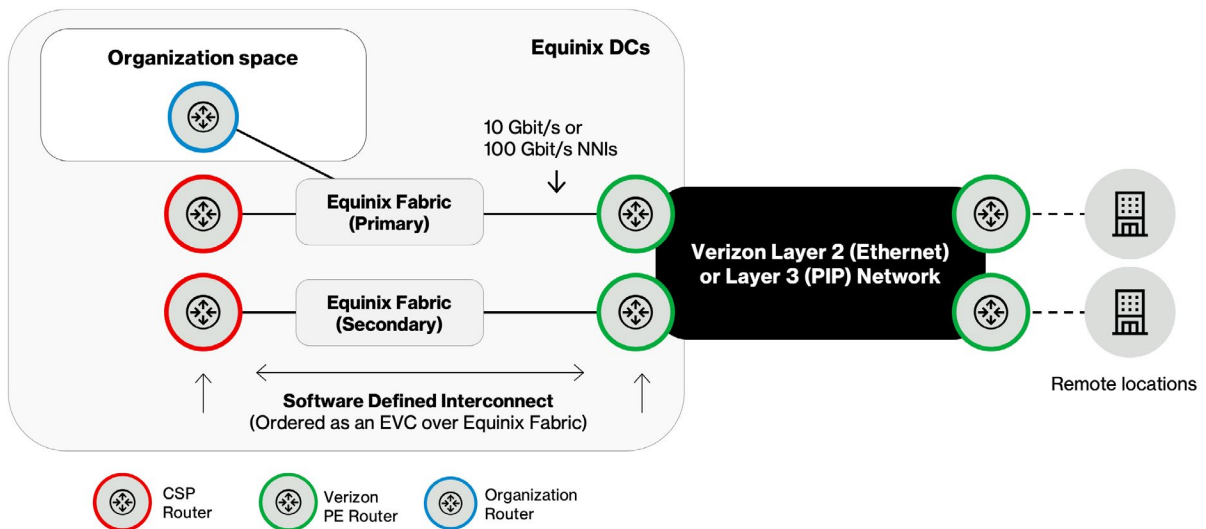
Organization space

Equinix DCs

10 Gbit/s or
100 Gbit/s NNIs

Equinix Fabric
(Primary)

Equinix Fabric
(Secondary)

Verizon Layer 2 (Ethernet)
or Layer 3 (PIP) Network

Software Defined Interconnect
(Ordered as an EVC over Equinix Fabric)

Remote locations

CSP
Router

Verizon
PE Router

Organization
Router